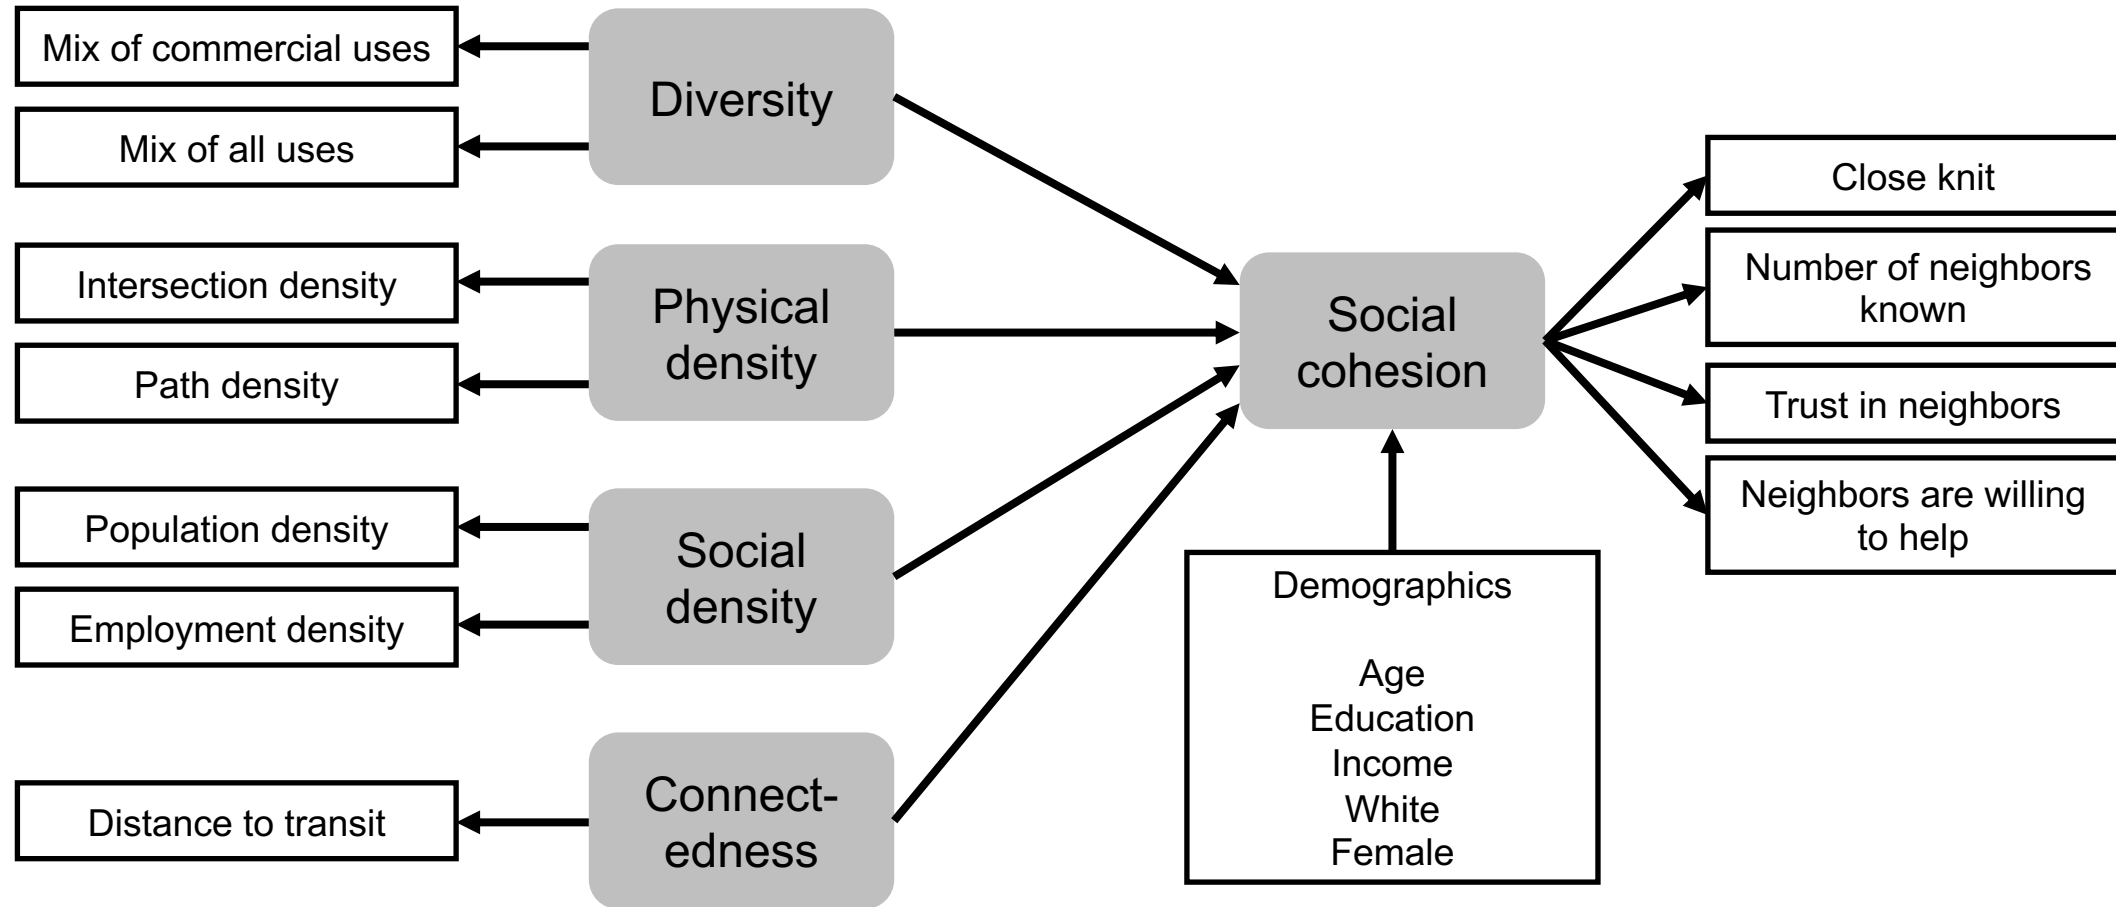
Mix of commercial uses

Mix of all uses

Diversity

Intersection density

Path density

Physical density

Population density

Employment density

Social density

Distance to transit

Connect-edness

Social cohesion

Demographics

Age
Education
Income
White
Female

Close knit

Number of neighbors known

Trust in neighbors

Neighbors are willing to help